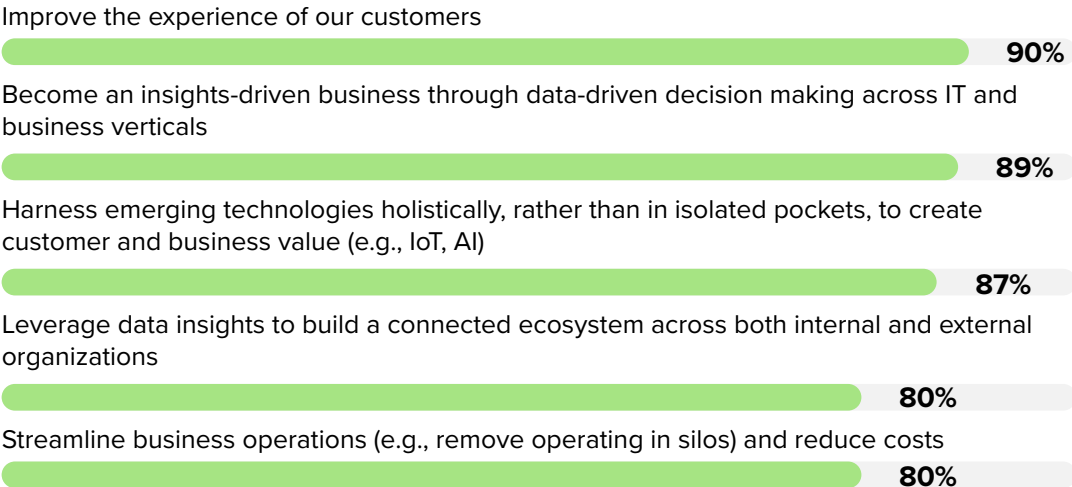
Improve the experience of our customers

90%

Become an insights-driven business through data-driven decision making across IT and business verticals

89%

Harness emerging technologies holistically, rather than in isolated pockets, to create customer and business value (e.g., IoT, AI)

87%

Leverage data insights to build a connected ecosystem across both internal and external organizations

80%

Streamline business operations (e.g., remove operating in silos) and reduce costs

80%